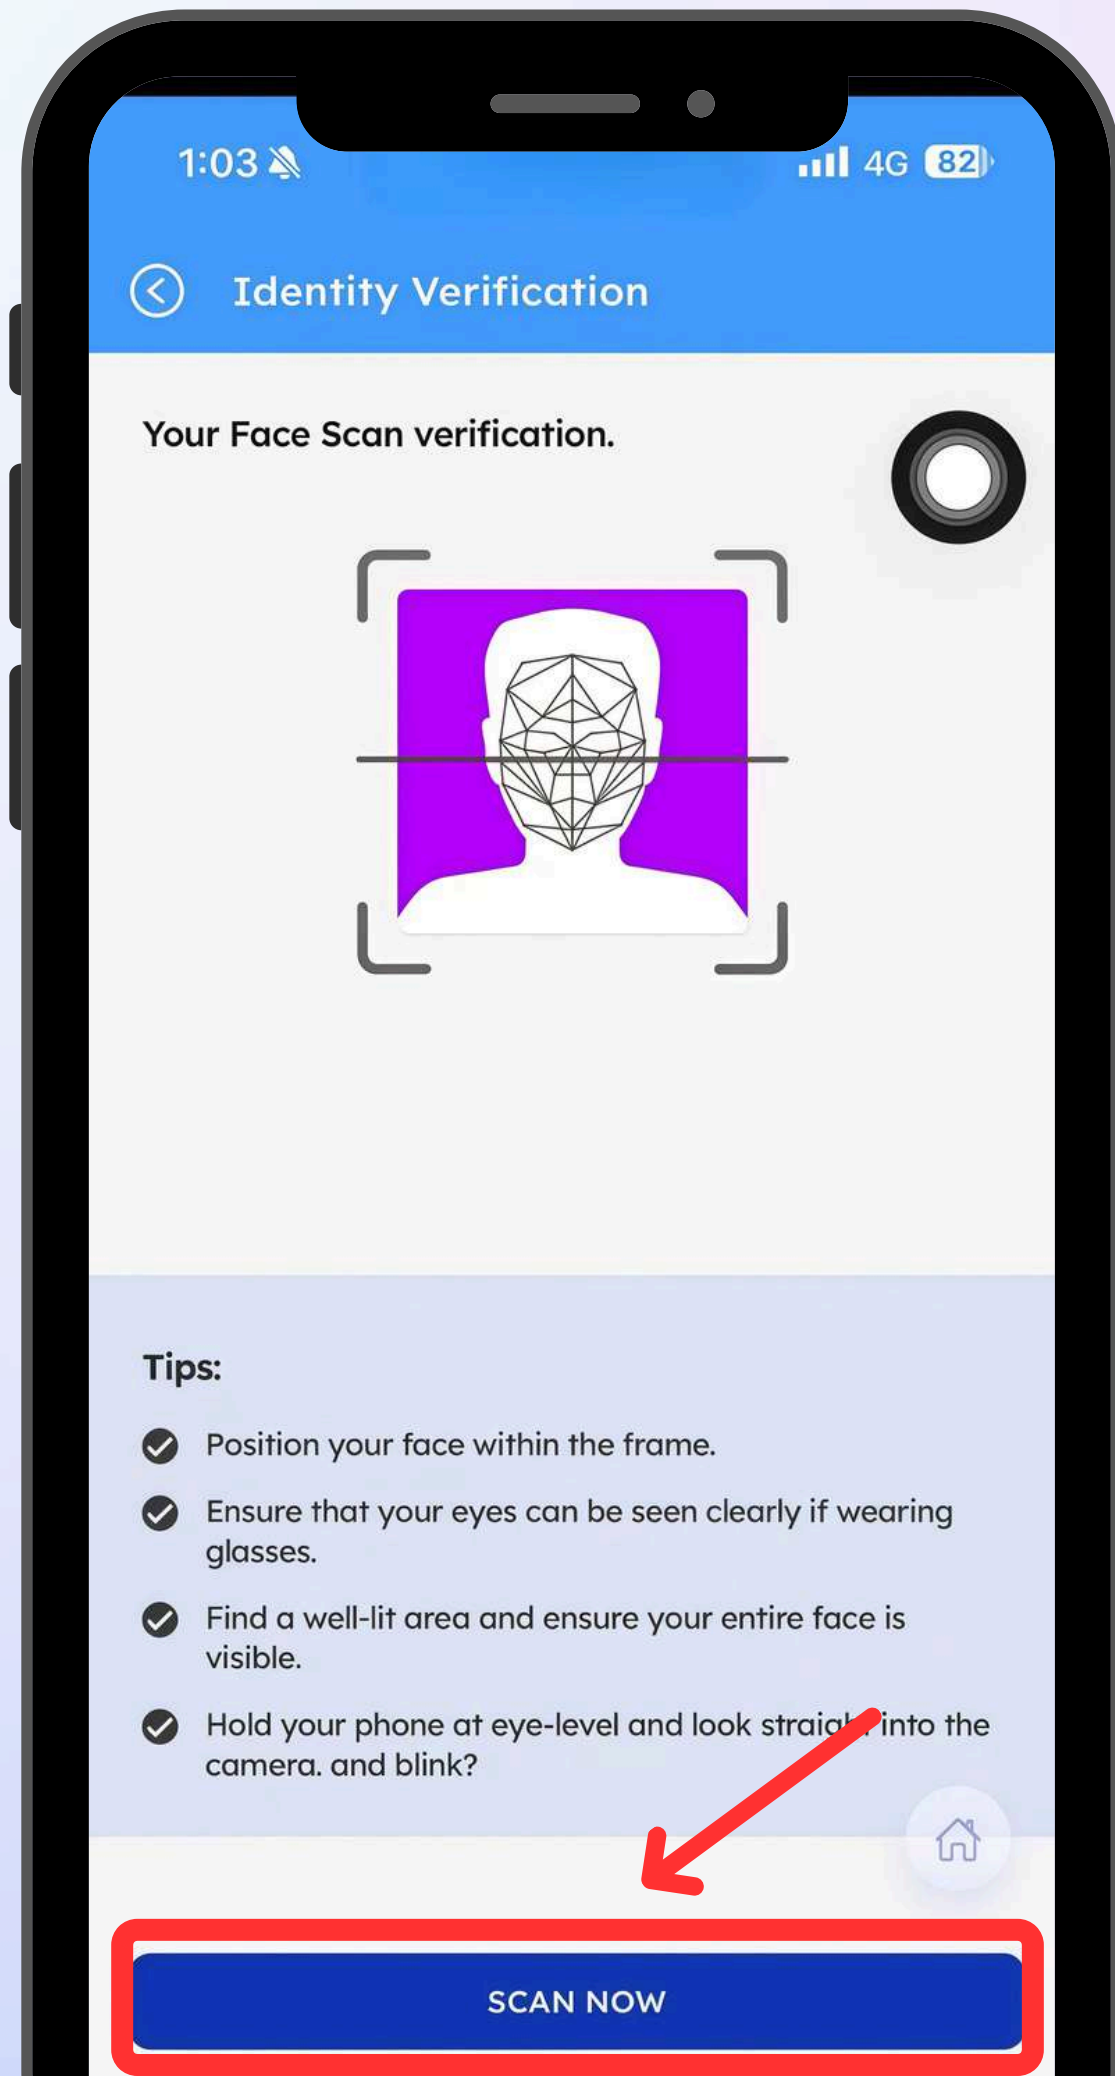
1:03

4G 82

Identity Verification

Your Face Scan verification.

Tips:

Position your face within the frame.

Ensure that your eyes can be seen clearly if wearing glasses.

Find a well-lit area and ensure your entire face is visible.

Hold your phone at eye-level and look straig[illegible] into the camera. and blink?

SCAN NOW